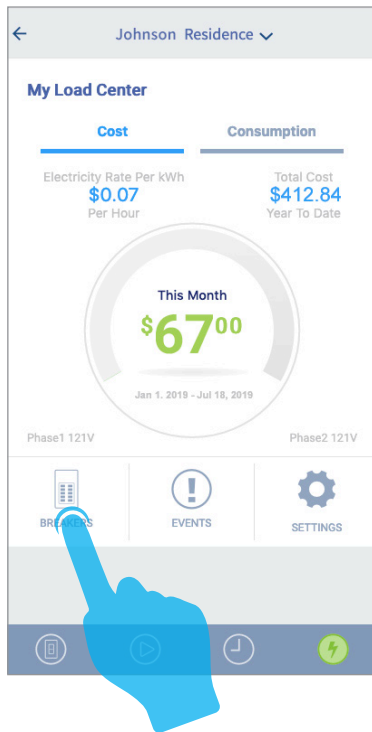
Johnson Residence

My Load Center

Cost

Consumption

Electricity Rate Per kWh
$0.07
Per Hour

Total Cost
$412.84
Year To Date

This Month
$67^{00}

Jan 1. 2019 - Jul 18, 2019

Phase1 121V

Phase2 121V

BREAKERS

EVENTS

SETTINGS